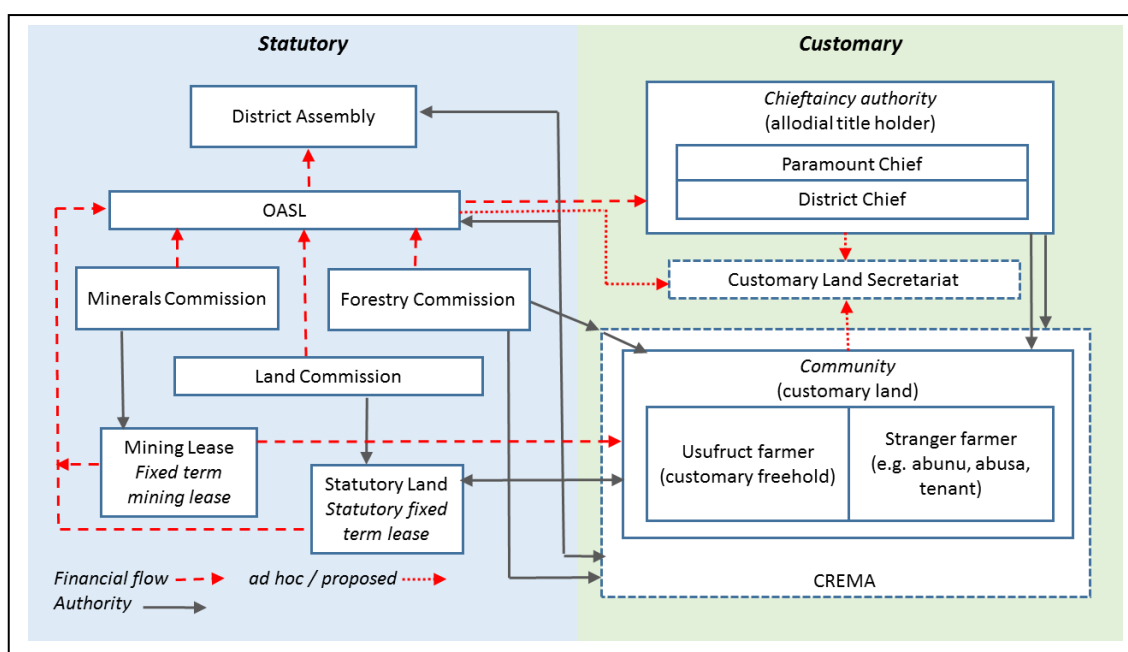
Statutory

Customary

District Assembly

Chieftaincy authority
(allodial title holder)

Paramount Chief

District Chief

OASL

Customary Land Secretariat

Minerals Commission

Forestry Commission

Land Commission

Community
(customary land)

Mining Lease
Fixed term mining lease

Usufruct farmer
(customary freehold)

Stranger farmer
(e.g. abunu, abusa, tenant)

Statutory Land
Statutory fixed term lease

CREMA

Financial flow

ad hoc / proposed

Authority